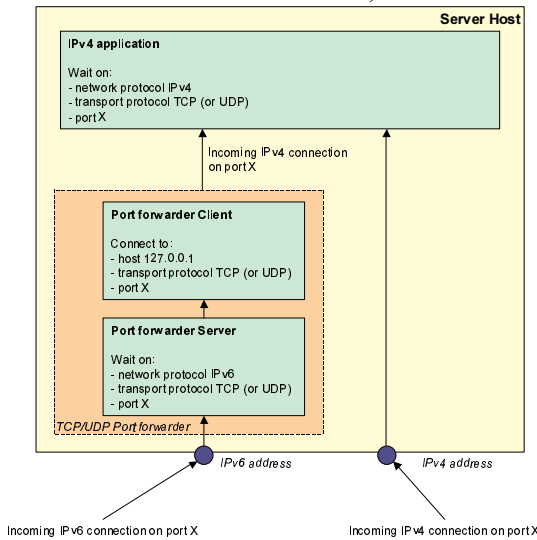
Server Host

IPv4 application

Wait on:
- network protocol IPv4
- transport protocol TCP (or UDP)
- port X

Incoming IPv4 connection on port X

Port forwarder Client

Connect to:
- host 127.0.0.1
- transport protocol TCP (or UDP)
- port X

Port forwarder Server

Wait on:
- network protocol IPv6
- transport protocol TCP (or UDP)
- port X

TCP/UDP Portforwarder

IPv6 address

IPv4 address

Incoming IPv6 connection on port X

Incoming IPv4 connection on port X